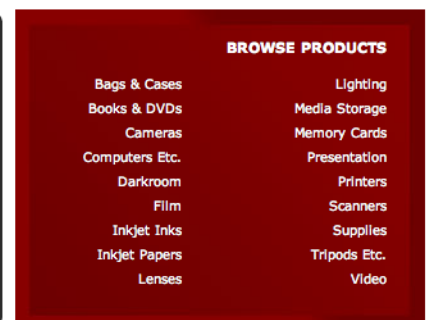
BROWSE PRODUCTS

Bags & Cases
Books & DVDs
Cameras
Computers Etc.
Darkroom
Film
Inkjet Inks
Inkjet Papers
Lenses

Lighting
Media Storage
Memory Cards
Presentation
Printers
Scanners
Supplies
Tripods Etc.
Video